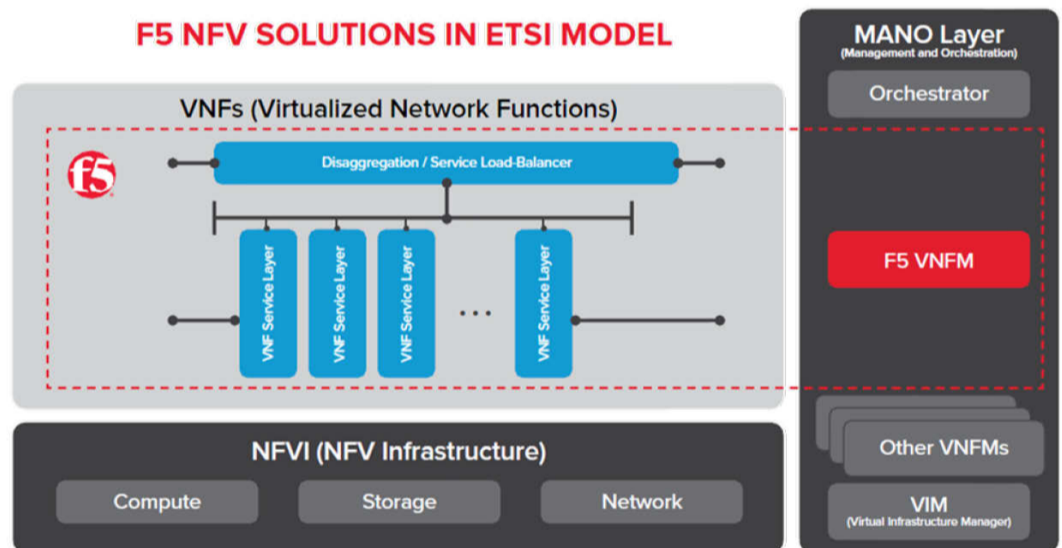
F5 NFV SOLUTIONS IN ETSI MODEL

MANO Layer
(Management and Orchestration)

Orchestrator

VNFs (Virtualized Network Functions)

f5

Disaggregation / Service Load-Balancer

VNF Service Layer

VNF Service Layer

VNF Service Layer

...

VNF Service Layer

F5 VNFM

Other VNFMs

NFVI (NFV Infrastructure)

Compute

Storage

Network

VIM
(Virtual Infrastructure Manager)